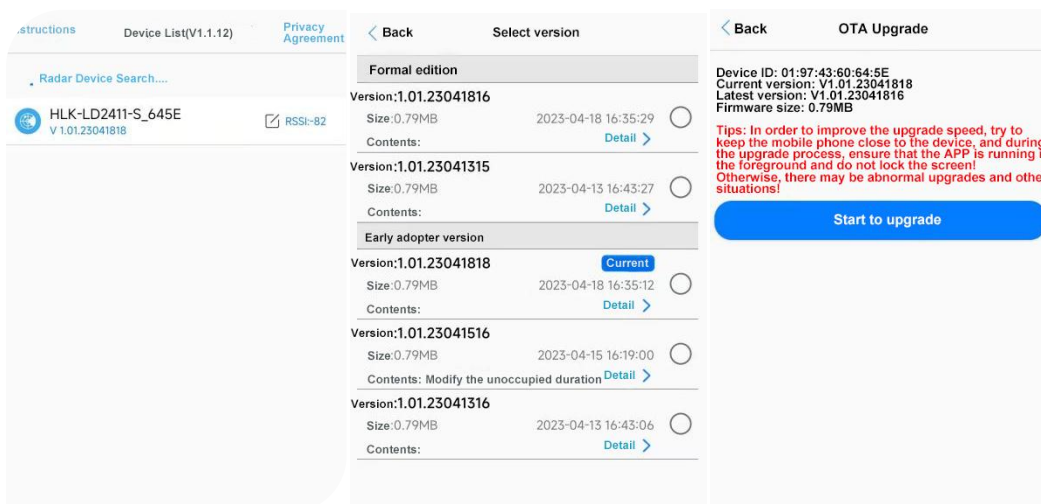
structions

Device List(V1.1.12)

Privacy Agreement

Radar Device Search....

HLK-LD2411-S_645E
V 1.01.23041818

RSSI:-82

Back

Select version

Formal edition

Version:1.01.23041816
Size:0.79MB 2023-04-18 16:35:29
Contents: Detail

Version:1.01.23041315
Size:0.79MB 2023-04-13 16:43:27
Contents: Detail

Early adopter version

Version:1.01.23041818 Current
Size:0.79MB 2023-04-18 16:35:12
Contents: Detail

Version:1.01.23041516
Size:0.79MB 2023-04-15 16:19:00
Contents: Modify the unoccupied duration Detail

Version:1.01.23041316
Size:0.79MB 2023-04-13 16:43:06
Contents: Detail

Back

OTA Upgrade

Device ID: 01:97:43:60:64:5E
Current version: V1.01.23041818
Latest version: V1.01.23041816
Firmware size: 0.79MB

Tips: In order to improve the upgrade speed, try to keep the mobile phone close to the device, and during the upgrade process, ensure that the APP is running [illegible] the foreground and do not lock the screen! Otherwise, there may be abnormal upgrades and othe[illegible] situations!

Start to upgrade